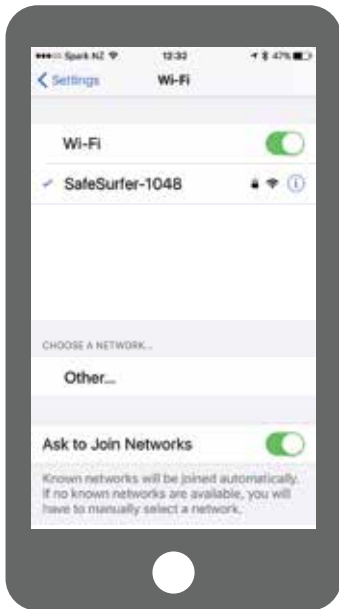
●●●○○ Spark NZ 12:32 47%

< Settings Wi-Fi

Wi-Fi

✓ SafeSurfer-1048

CHOOSE A NETWORK...

Other...

Ask to Join Networks

Known networks will be joined automatically. If no known networks are available, you will have to manually select a network.